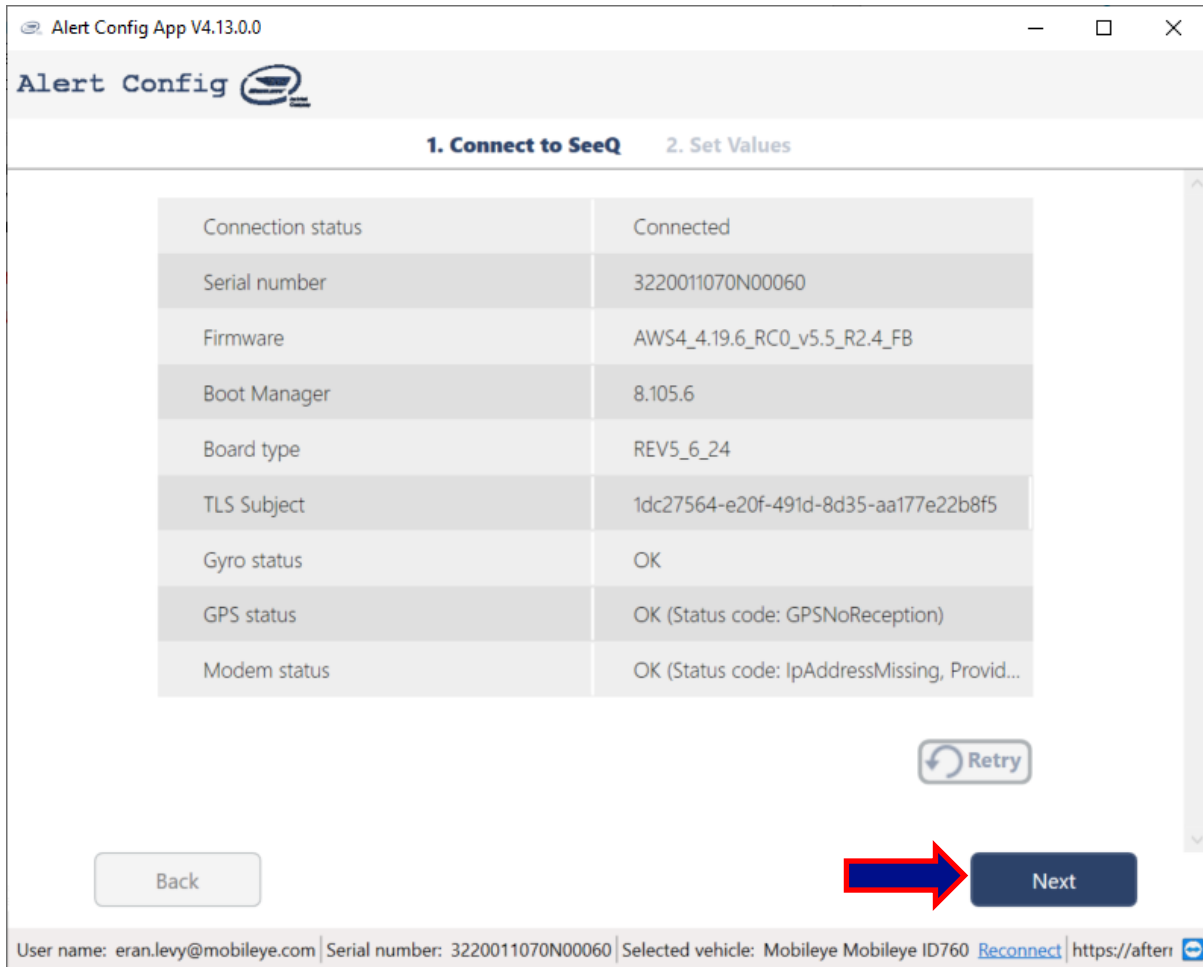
Alert Config App V4.13.0.0

Alert Config

1. Connect to SeeQ 2. Set Values

| | |
|---|---|
| Connection status | Connected |
| Serial number | 3220011070N00060 |
| Firmware | AWS4_4.19.6_RC0_v5.5_R2.4_FB |
| Boot Manager | 8.105.6 |
| Board type | REV5_6_24 |
| TLS Subject | 1dc27564-e20f-491d-8d35-aa177e22b8f5 |
| Gyro status | OK |
| GPS status | OK (Status code: GPSNoReception) |
| Modem status | OK (Status code: IpAddressMissing, Provid... |

Retry

Back

Next

User name: eran.levy@mobileye.com | Serial number: 3220011070N00060 | Selected vehicle: Mobileye Mobileye ID760 Reconnect | https://after